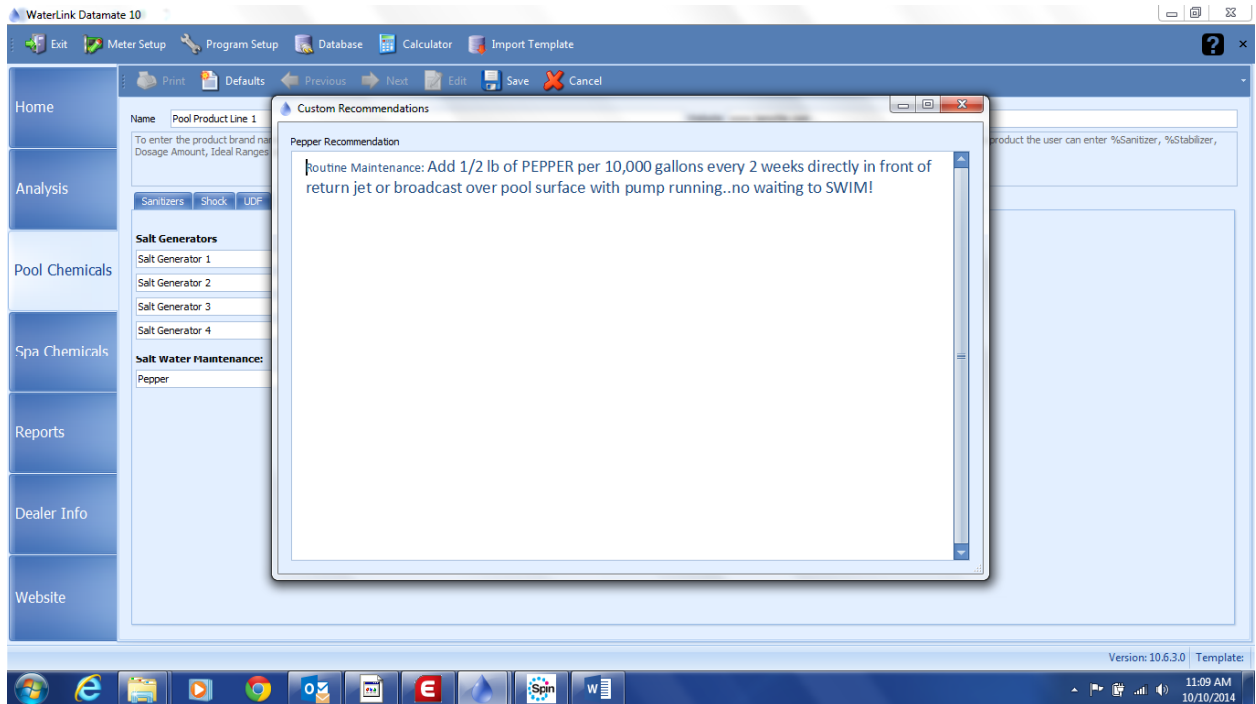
WaterLink Datamate 10

Exit  Meter Setup  Program Setup  Database  Calculator  Import Template

Print  Defaults  Previous  Next  Edit  Save  Cancel

Home

Analysis

Pool Chemicals

Spa Chemicals

Reports

Dealer Info

Website

Name  Pool Product Line 1

To enter the product brand na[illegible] product the user can enter %Sanitizer, %Stabilizer, Dosage Amount, Ideal Ranges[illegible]

Sanitizers  Shock  UDF

Salt Generators

Salt Generator 1

Salt Generator 2

Salt Generator 3

Salt Generator 4

Salt Water Maintenance:

Pepper

Custom Recommendations

Pepper Recommendation

Routine Maintenance: Add 1/2 lb of PEPPER per 10,000 gallons every 2 weeks directly in front of return jet or broadcast over pool surface with pump running..no waiting to SWIM!

Version: 10.6.3.0  Template:

Spin

11:09 AM
10/10/2014